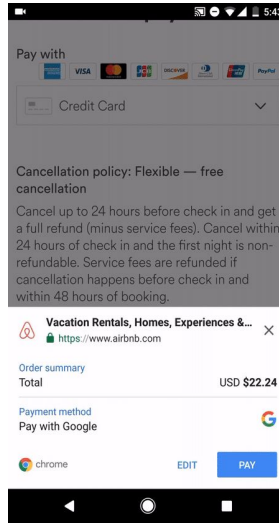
5:4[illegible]

Pay with

VISA DISCOVER PayPal

Credit Card

Cancellation policy: Flexible — free cancellation

Cancel up to 24 hours before check in and get a full refund (minus service fees). Cancel within 24 hours of check in and the first night is non-refundable. Service fees are refunded if cancellation happens before check in and within 48 hours of booking.

Vacation Rentals, Homes, Experiences &...

https://www.airbnb.com

Order summary

Total

USD $22.24

Payment method

Pay with Google

chrome

EDIT

PAY